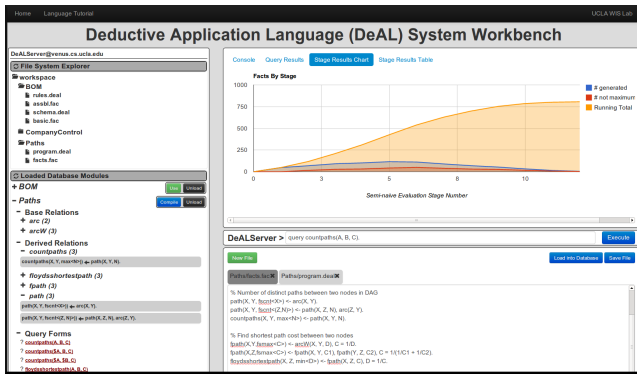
Home Language Tutorial UCLA WIS Lab

Deductive Application Language (DeAL) System Workbench

DeALServer@venus.cs.ucla.edu

File System Explorer

workspace
BOM
rules.deal
assbl.fac
schema.deal
basic.fac
CompanyControl
Paths
program.deal
facts.fac

Loaded Database Modules

+ BOM
Use Unload

− Paths
Compile Unload

− Base Relations
+ arc (2)
+ arcW (3)

− Derived Relations
− countpaths (3)
countpaths(X, Y, max<N>) ← path(X, Y, N).

+ floydsshortestpath (3)
+ fpath (3)
− path (3)
path(X, Y, fscnt<X>) ← arc(X, Y).
path(X, Y, fscnt<(Z,N)>) ← path(X, Z, N), arc(Z, Y).

− Query Forms
? countpaths(A, B, C)
? countpaths($A, B, C)
? countpaths($A, $B, C)
? floydsshortestpath(A, B, C)

Console Query Results Stage Results Chart Stage Results Table

Facts By Stage

1000
750
500
250
0
0 3 5 8 10

Semi-naive Evaluation Stage Number

# generated
# not maximum
Running Total

DeALServer > query countpaths(A, B, C). Execute

New File Load into Database Save File

Paths/facts.fac Paths/program.deal

% Number of distinct paths between two nodes in DAG
path(X, Y, fscnt<X>) <- arc(X, Y).
path(X, Y, fscnt<(Z,N)>) <- path(X, Z, N), arc(Z, Y).
countpaths(X, Y, max<N>) <- path(X, Y, N).

% Find shortest path cost between two nodes
fpath(X, Y, fsmax<C>) <- arcW(X, Y, D), C = 1/D.
fpath(X,Z,fsmax<C>) <- fpath(X, Y, C1), fpath(Y, Z, C2), C = 1/(1/C1 + 1/C2).
floydsshortestpath(X, Z, min<D>) <- fpath(X, Z, C), D = 1/C.